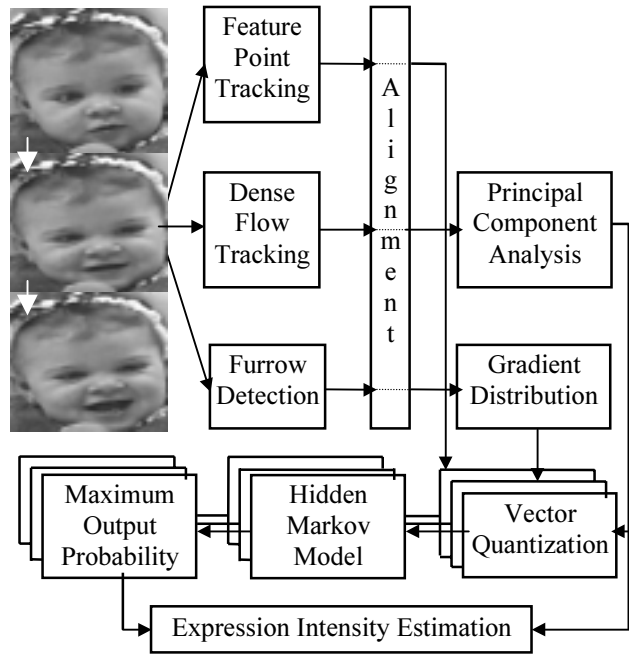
Feature Point Tracking

Dense Flow Tracking

Furrow Detection

A l i g n m e n t

Principal Component Analysis

Gradient Distribution

Maximum Output Probability

Hidden Markov Model

Vector Quantization

Expression Intensity Estimation